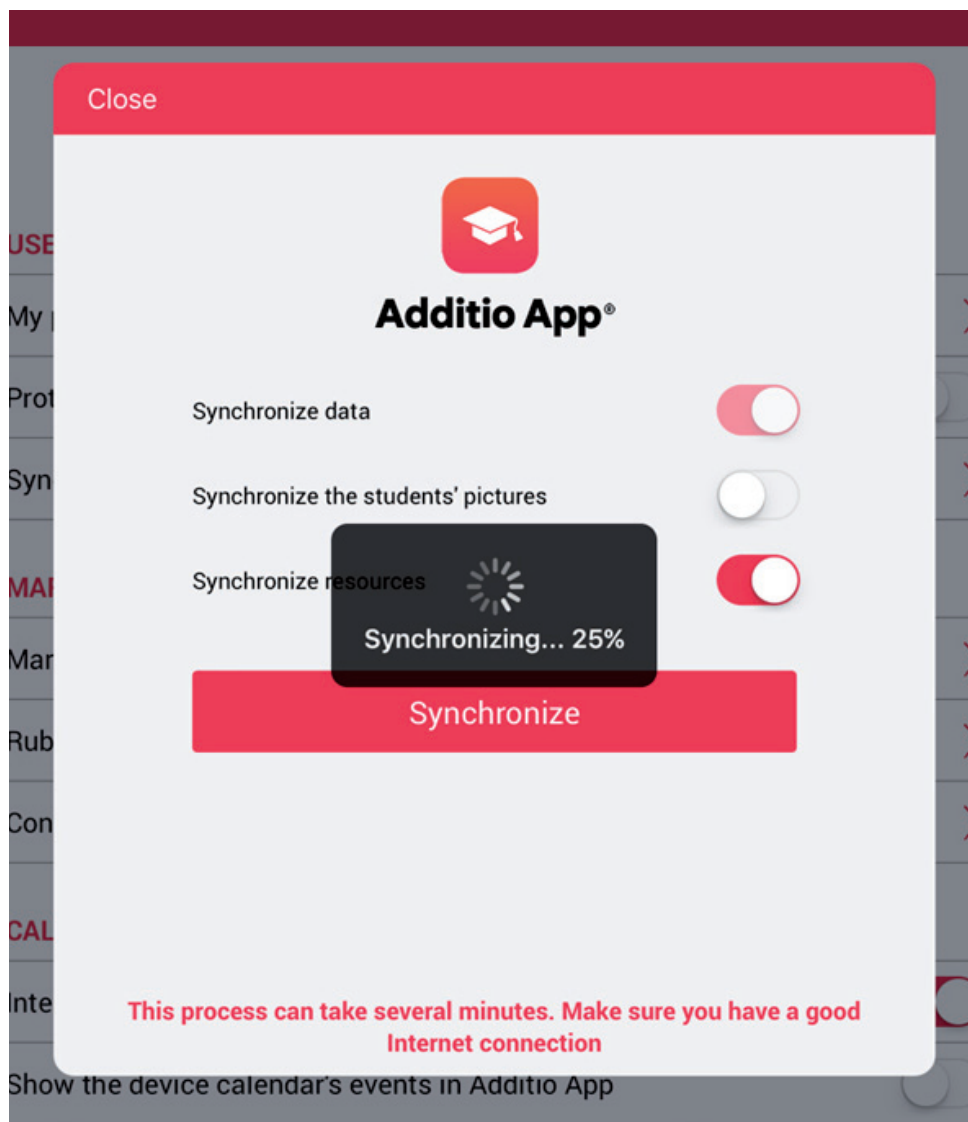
Close

USE
My
Prot
Syn
MAI
Mar
Rub
Con
CAL
Inte

Additio App®

Synchronize data

Synchronize the students' pictures

Synchronize resources

Synchronizing... 25%

Synchronize

This process can take several minutes. Make sure you have a good Internet connection

Show the device calendar's events in Additio App